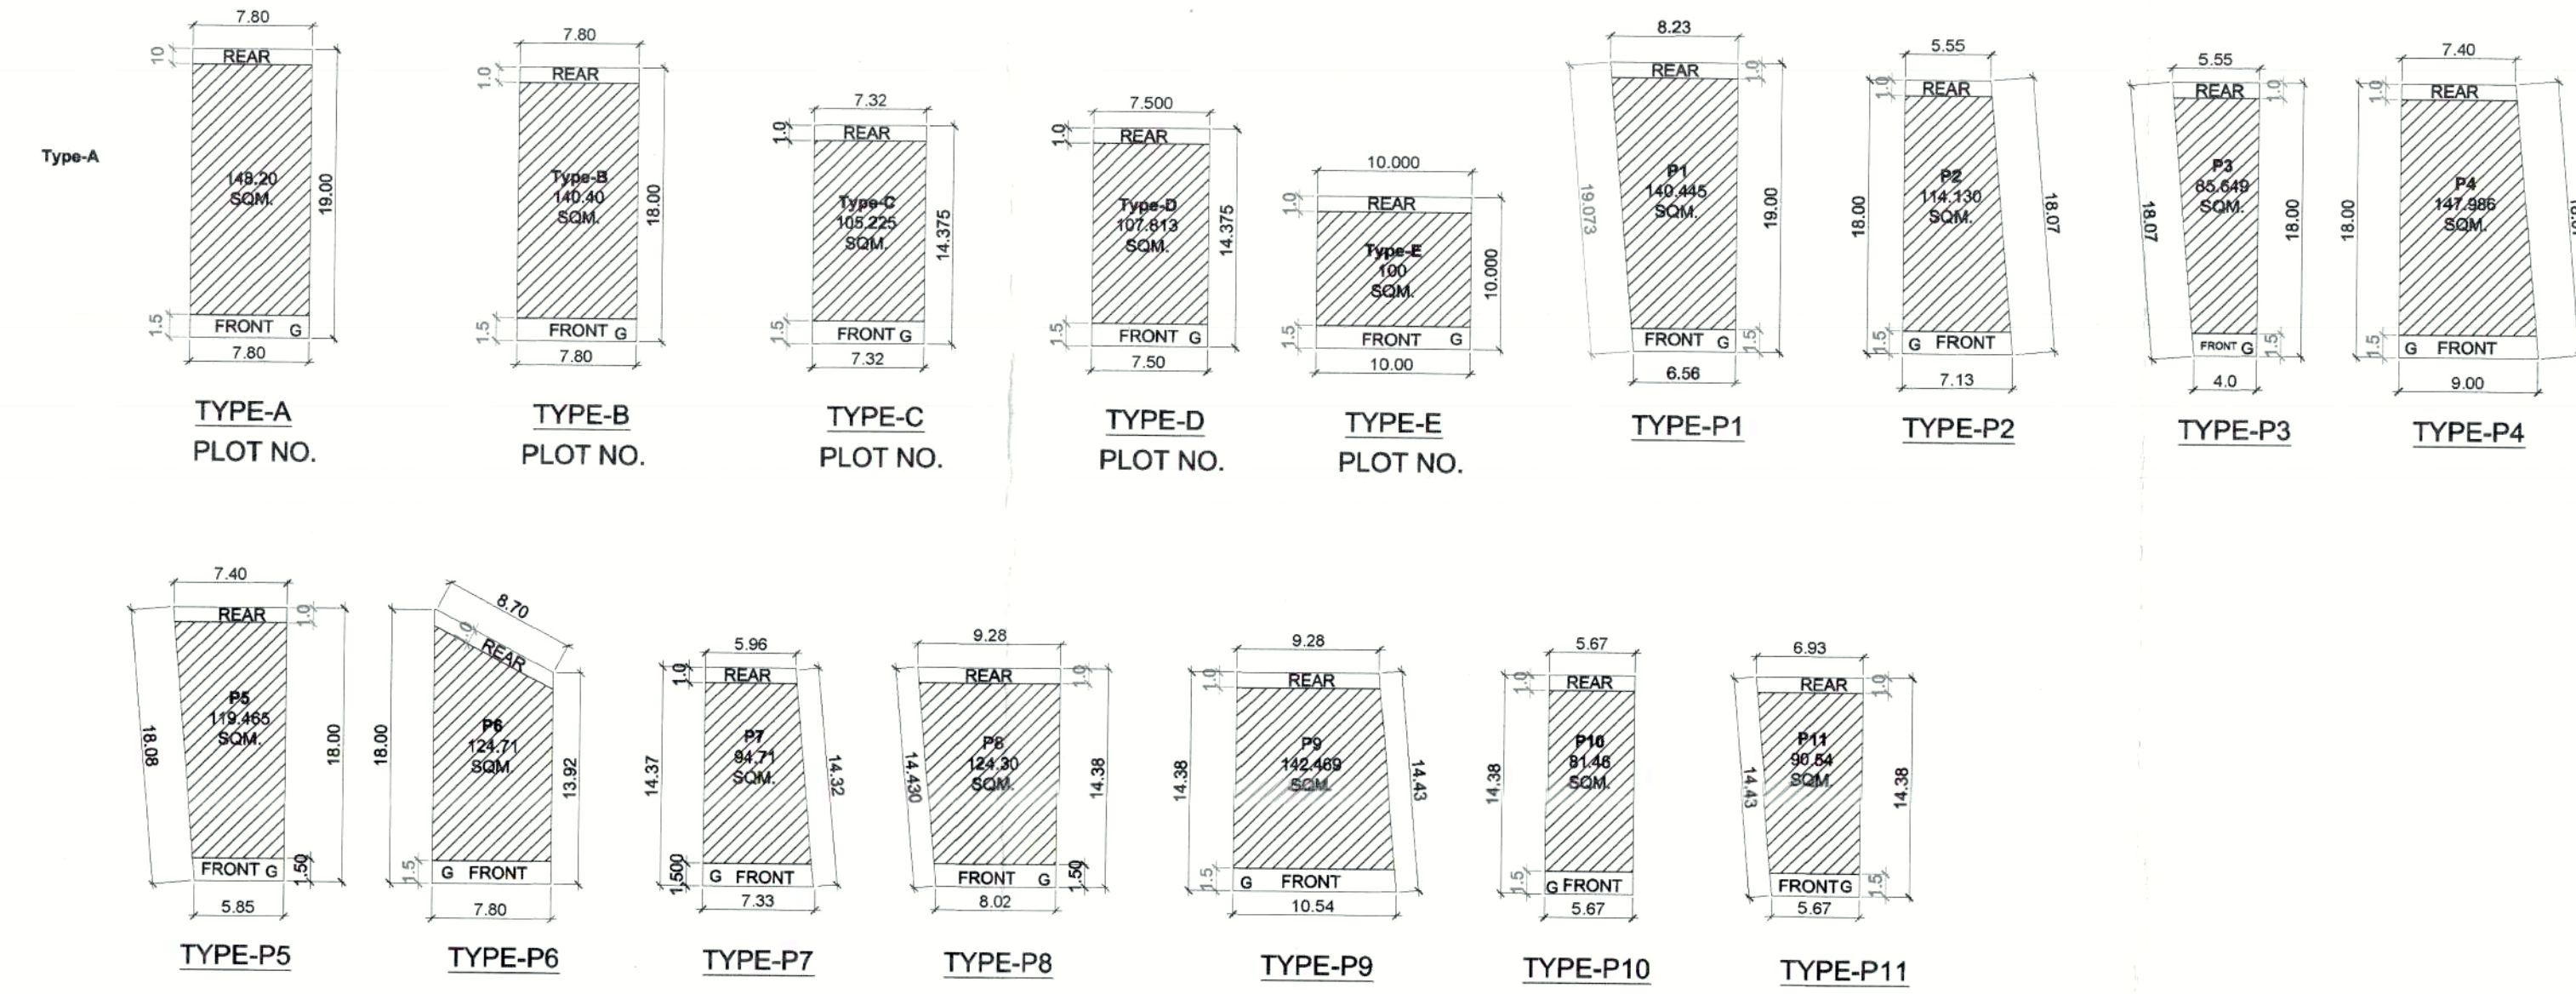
Type-A

7.80
1.0
REAR
148.20
SQM.
19.00
1.5
FRONT G
7.80
TYPE-A
PLOT NO.

7.80
1.0
REAR
Type-B
140.40
SQM.
18.00
1.5
FRONT G
7.80
TYPE-B
PLOT NO.

7.32
1.0
REAR
Type-C
105.225
SQM.
14.375
1.5
FRONT G
7.32
TYPE-C
PLOT NO.

7.500
1.0
REAR
Type-D
107.813
SQM.
14.375
1.5
FRONT G
7.50
TYPE-D
PLOT NO.

10.000
1.0
REAR
Type-E
100
SQM.
10.000
1.5
FRONT G
10.00
TYPE-E
PLOT NO.

8.23
REAR
1.0
19.073
P1
140.445
SQM.
19.00
FRONT G
1.5
6.56
TYPE-P1

5.55
1.0
REAR
18.00
P2
114.130
SQM.
18.07
1.5
G FRONT
7.13
TYPE-P2

5.55
REAR
1.0
18.07
P3
85.649
SQM.
18.00
FRONT G
1.5
4.0
TYPE-P3

7.40
1.0
REAR
18.00
P4
147.986
SQM.
1.5
G FRONT
9.00
TYPE-P4

7.40
REAR
1.0
18.08
P5
119.465
SQM.
18.00
FRONT G
1.50
5.85
TYPE-P5

8.70
1.0
REAR
18.00
P6
124.71
SQM.
13.92
1.5
G FRONT
7.80
TYPE-P6

5.96
1.0
REAR
14.37
P7
94.71
SQM.
14.32
1.500
G FRONT
7.33
TYPE-P7

9.28
REAR
1.0
14.430
P8
124.30
SQM.
14.38
FRONT G
1.50
8.02
TYPE-P8

9.28
1.0
REAR
14.38
P9
142.469
SQM.
14.43
1.5
G FRONT
10.54
TYPE-P9

5.67
1.0
REAR
14.38
P10
81.46
SQM.
1.5
G FRONT
5.67
TYPE-P10

6.93
REAR
1.0
14.43
P11
90.64
SQM.
14.38
FRONT G
1.5
5.67
TYPE-P11